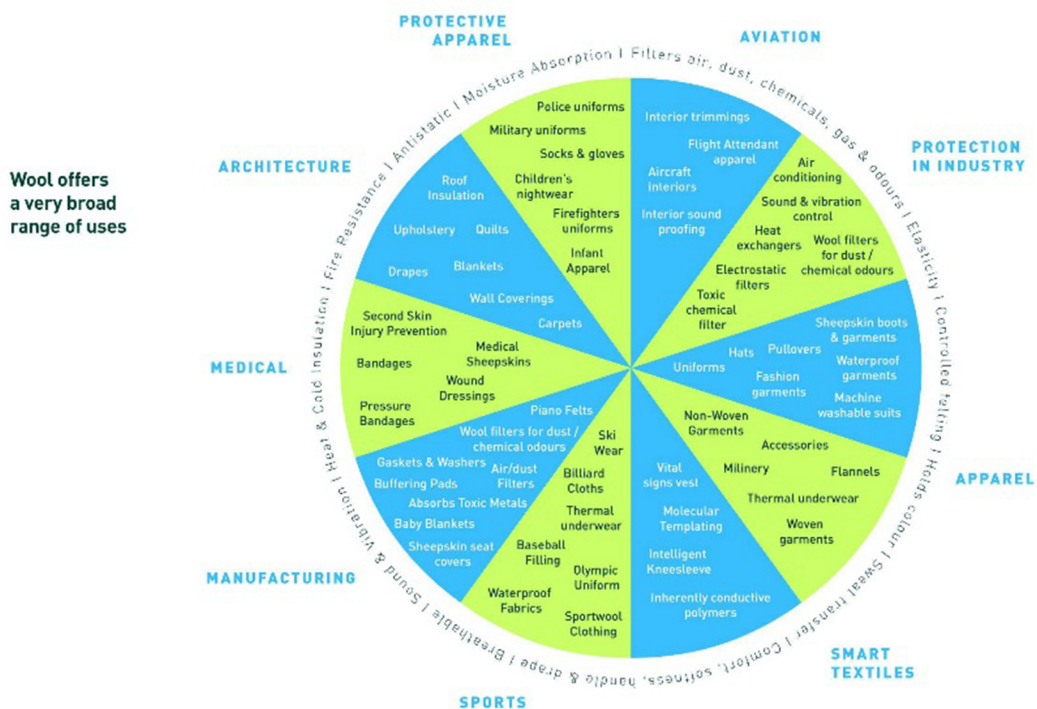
Wool offers a very broad range of uses

PROTECTIVE APPAREL

AVIATION

PROTECTION IN INDUSTRY

APPAREL

SMART TEXTILES

SPORTS

MANUFACTURING

MEDICAL

ARCHITECTURE

Moisture Absorption | Filters air, dust, chemicals, gas & odours | Elasticity | Controlled felting | Holds colour | Sweat transfer | Comfort, softness, handle & drape | Breathable | Sound & Vibration | Heat & Cold Insulation | Fire Resistance | Antistatic |

Police uniforms
Military uniforms
Socks & gloves
Children's nightwear
Firefighters uniforms
Infant Apparel

Interior trimmings
Flight Attendant apparel
Aircraft interiors
Interior sound proofing

Air conditioning
Sound & vibration control
Heat exchangers
Wool filters for dust / chemical odours
Electrostatic filters
Toxic chemical filter

Sheepskin boots & garments
Pullovers
Hats
Waterproof garments
Uniforms
Fashion garments
Machine washable suits

Non-Woven Garments
Accessories
Milinery
Flannels
Thermal underwear
Woven garments

Vital signs vest
Molecular Templating
Intelligent Kneesleeve
Inherently conductive polymers

Ski Wear
Billiard Cloths
Thermal underwear
Baseball Filling
Olympic Uniform
Waterproof Fabrics
Sportwool Clothing

Piano Felts
Wool filters for dust / chemical odours
Gaskets & Washers
Air/dust Filters
Buffering Pads
Absorbs Toxic Metals
Baby Blankets
Sheepskin seat covers

Second Skin Injury Prevention
Medical Sheepskins
Bandages
Wound Dressings
Pressure Bandages

Roof Insulation
Upholstery
Quilts
Drapes
Blankets
Wall Coverings
Carpets